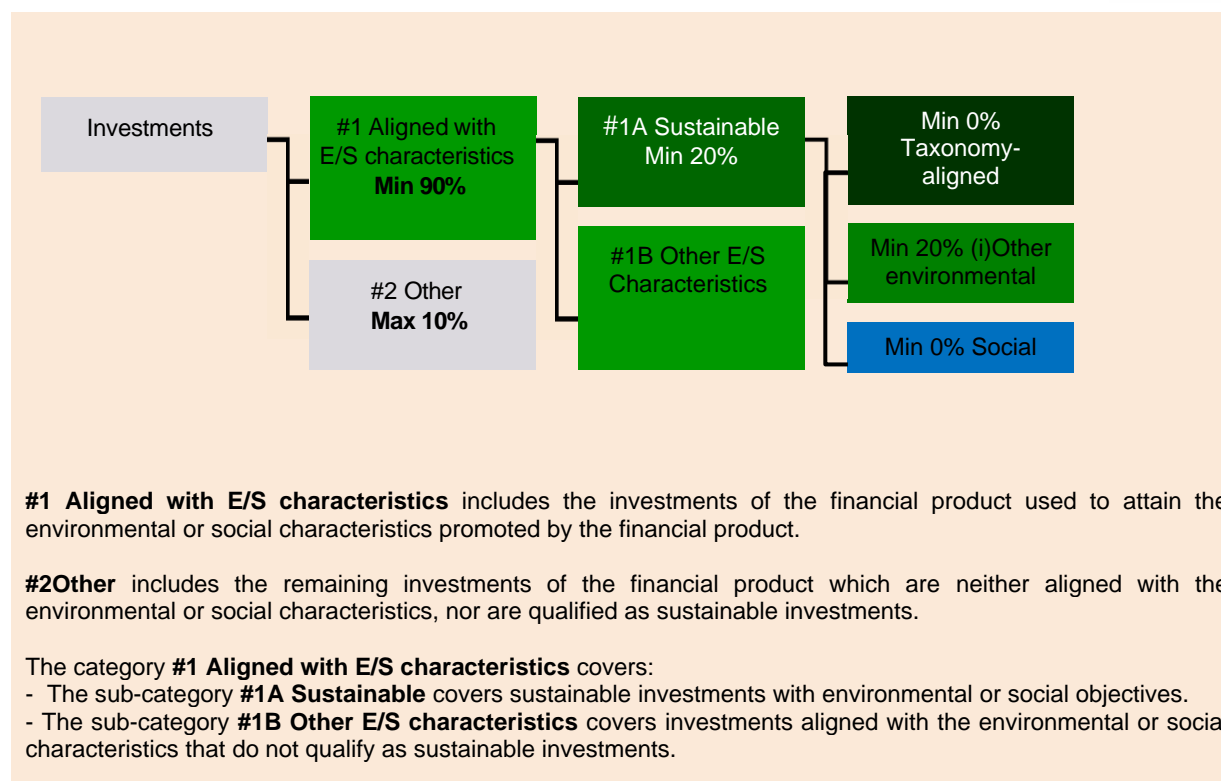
Investments

#1 Aligned with E/S characteristics **Min 90%**

#2 Other **Max 10%**

#1A Sustainable Min 20%

#1B Other E/S Characteristics

Min 0% Taxonomy-aligned

Min 20% (i)Other environmental

Min 0% Social

**#1 Aligned with E/S characteristics** includes the investments of the financial product used to attain the environmental or social characteristics promoted by the financial product.

**#2Other** includes the remaining investments of the financial product which are neither aligned with the environmental or social characteristics, nor are qualified as sustainable investments.

The category **#1 Aligned with E/S characteristics** covers:
- The sub-category **#1A Sustainable** covers sustainable investments with environmental or social objectives.
- The sub-category **#1B Other E/S characteristics** covers investments aligned with the environmental or socia characteristics that do not qualify as sustainable investments.